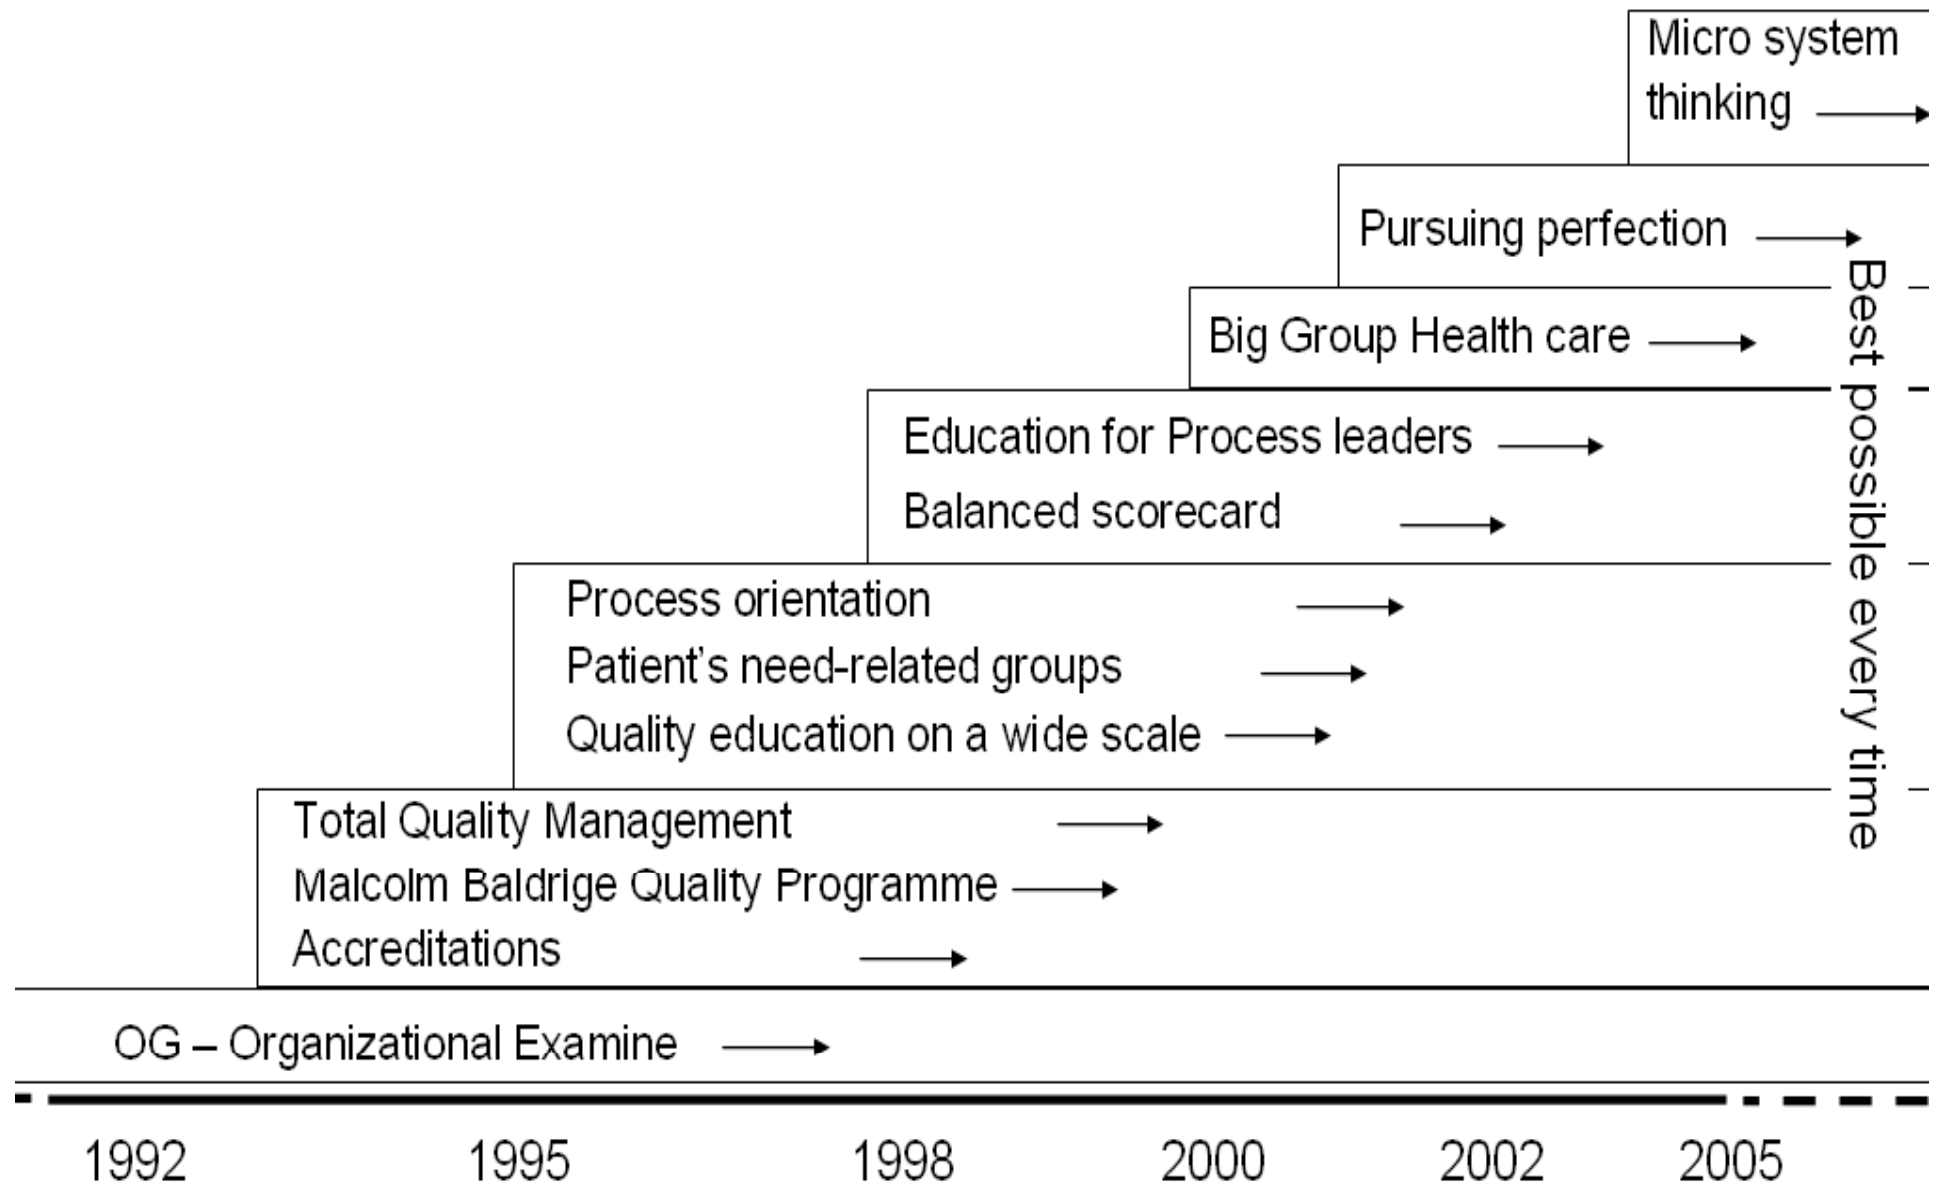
Micro system thinking

Pursuing perfection

Big Group Health care

Education for Process leaders

Balanced scorecard

Process orientation

Patient's need-related groups

Quality education on a wide scale

Total Quality Management

Malcolm Baldrige Quality Programme

Accreditations

OG – Organizational Examine

Best possible every time

1992 1995 1998 2000 2002 2005